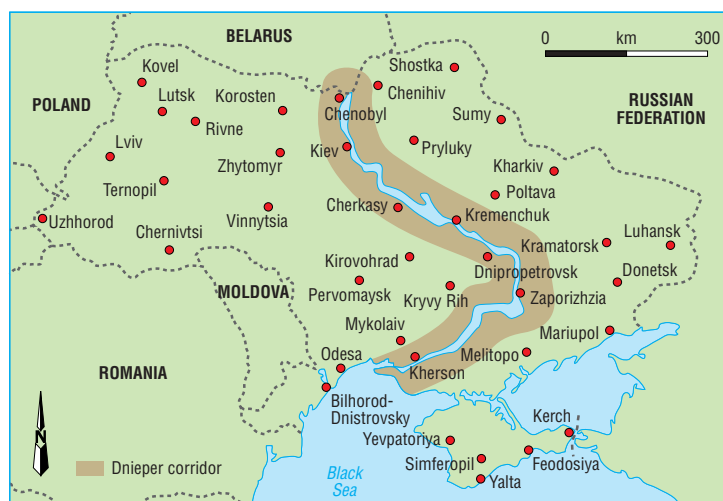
BELARUS
0 km 300
POLAND
RUSSIAN FEDERATION
Kovel
Lutsk
Korosten
Rivne
Shostka
Chenihiv
Chenobyl
Sumy
Lviv
Zhytomyr
Kiev
Pryluky
Ternopil
Kharkiv
Poltava
Uzhhorod
Chernivtsi
Vinnytsia
Cherkasy
Kremenchuk
Kramatorsk
Luhansk
Kirovohrad
Dnipropetrovsk
Donetsk
MOLDOVA
Pervomaysk
Kryvy Rih
Zaporizhzia
Mykolaiv
Mariupol
Odesa
Melitopo
ROMANIA
Kherson
Bilhorod-Dnistrovsky
Kerch
Yevpatoriya
Simferopil
Feodosiya
Yalta
Dnieper corridor
Black Sea
N